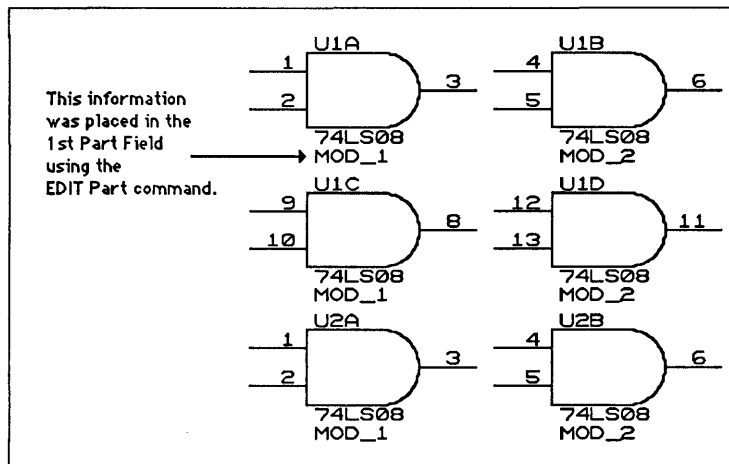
This information was placed in the 1st Part Field using the EDIT Part command.

U1A
1
2
3
74LS08
MOD_1

U1B
4
5
6
74LS08
MOD_2

U1C
9
10
8
74LS08
MOD_1

U1D
12
13
11
74LS08
MOD_2

U2A
1
2
3
74LS08
MOD_1

U2B
4
5
6
74LS08
MOD_2